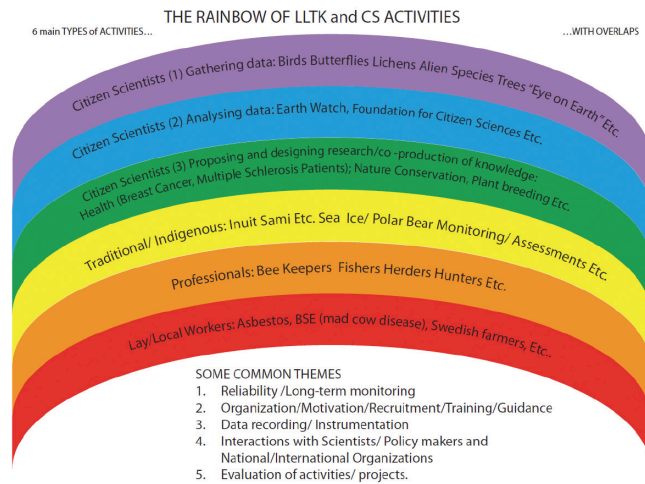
THE RAINBOW OF LLTK and CS ACTIVITIES

6 main TYPES of ACTIVITIES…

…WITH OVERLAPS

Citizen Scientists (1) Gathering data: Birds Butterflies Lichens Alien Species Trees "Eye on Earth" Etc.

Citizen Scientists (2) Analysing data: Earth Watch, Foundation for Citizen Sciences Etc.

Citizen Scientists (3) Proposing and designing research/co -production of knowledge: Health (Breast Cancer, Multiple Schlerosis Patients); Nature Conservation, Plant breeding Etc.

Traditional/ Indigenous: Inuit Sami Etc. Sea Ice/ Polar Bear Monitoring/ Assessments Etc.

Professionals: Bee Keepers Fishers Herders Hunters Etc.

Lay/Local Workers: Asbestos, BSE (mad cow disease), Swedish farmers, Etc.

SOME COMMON THEMES
1. Reliability /Long-term monitoring
2. Organization/Motivation/Recruitment/Training/Guidance
3. Data recording/ Instrumentation
4. Interactions with Scientists/ Policy makers and National/International Organizations
5. Evaluation of activities/ projects.